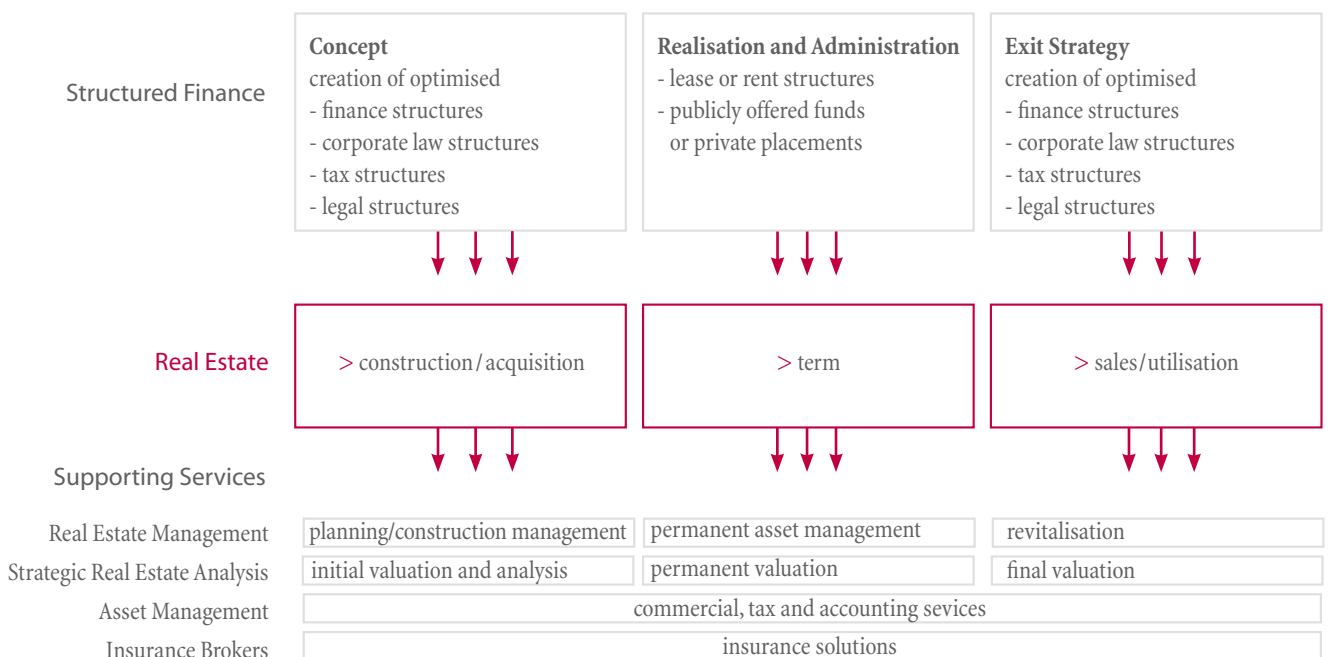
Structured Finance

**Concept**
creation of optimised
- finance structures
- corporate law structures
- tax structures
- legal structures

**Realisation and Administration**
- lease or rent structures
- publicly offered funds or private placements

**Exit Strategy**
creation of optimised
- finance structures
- corporate law structures
- tax structures
- legal structures

Real Estate

> construction/acquisition

> term

> sales/utilisation

Supporting Services

| | | | |
|---|---|---|---|
| Real Estate Management | planning/construction management | permanent asset management | revitalisation |
| Strategic Real Estate Analysis | initial valuation and analysis | permanent valuation | final valuation |
| Asset Management | commercial, tax and accounting sevices | | |
| Insurance Brokers | insurance solutions | | |